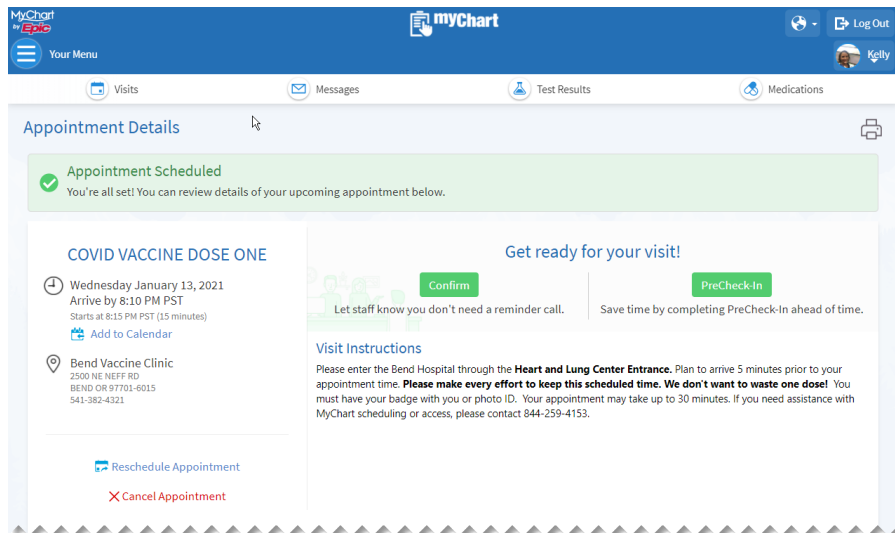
MyChart by Epic

myChart

Log Out

Your Menu

Kelly

Visits

Messages

Test Results

Medications

Appointment Details

Appointment Scheduled
You're all set! You can review details of your upcoming appointment below.

COVID VACCINE DOSE ONE

Wednesday January 13, 2021
Arrive by 8:10 PM PST
Starts at 8:15 PM PST (15 minutes)
Add to Calendar

Bend Vaccine Clinic
2500 NE NEFF RD
BEND OR 97701-6015
541-382-4321

Reschedule Appointment

Cancel Appointment

Get ready for your visit!

Confirm
Let staff know you don't need a reminder call.

PreCheck-In
Save time by completing PreCheck-In ahead of time.

Visit Instructions
Please enter the Bend Hospital through the **Heart and Lung Center Entrance.** Plan to arrive 5 minutes prior to your appointment time. **Please make every effort to keep this scheduled time. We don't want to waste one dose!** You must have your badge with you or photo ID. Your appointment may take up to 30 minutes. If you need assistance with MyChart scheduling or access, please contact 844-259-4153.